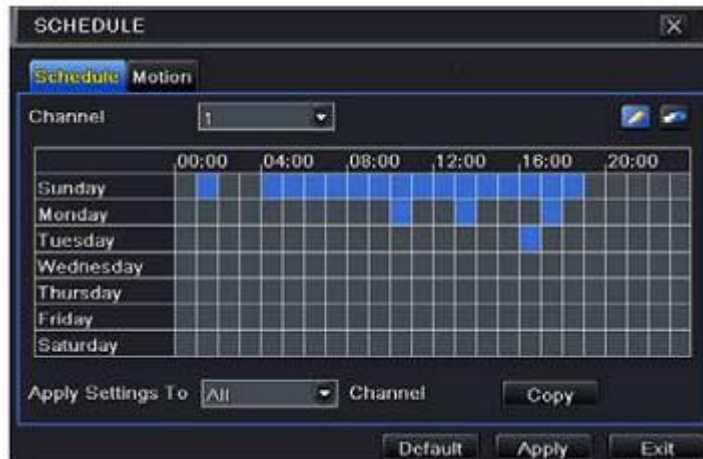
SCHEDULE

Schedule Motion

Channel 1

| | 00:00 | 04:00 | 08:00 | 12:00 | 16:00 | 20:00 |
|---|---|---|---|---|---|---|
| Sunday | | | | | | |
| Monday | | | | | | |
| Tuesday | | | | | | |
| Wednesday | | | | | | |
| Thursday | | | | | | |
| Friday | | | | | | |
| Saturday | | | | | | |

Apply Settings To All Channel Copy

Default Apply Exit